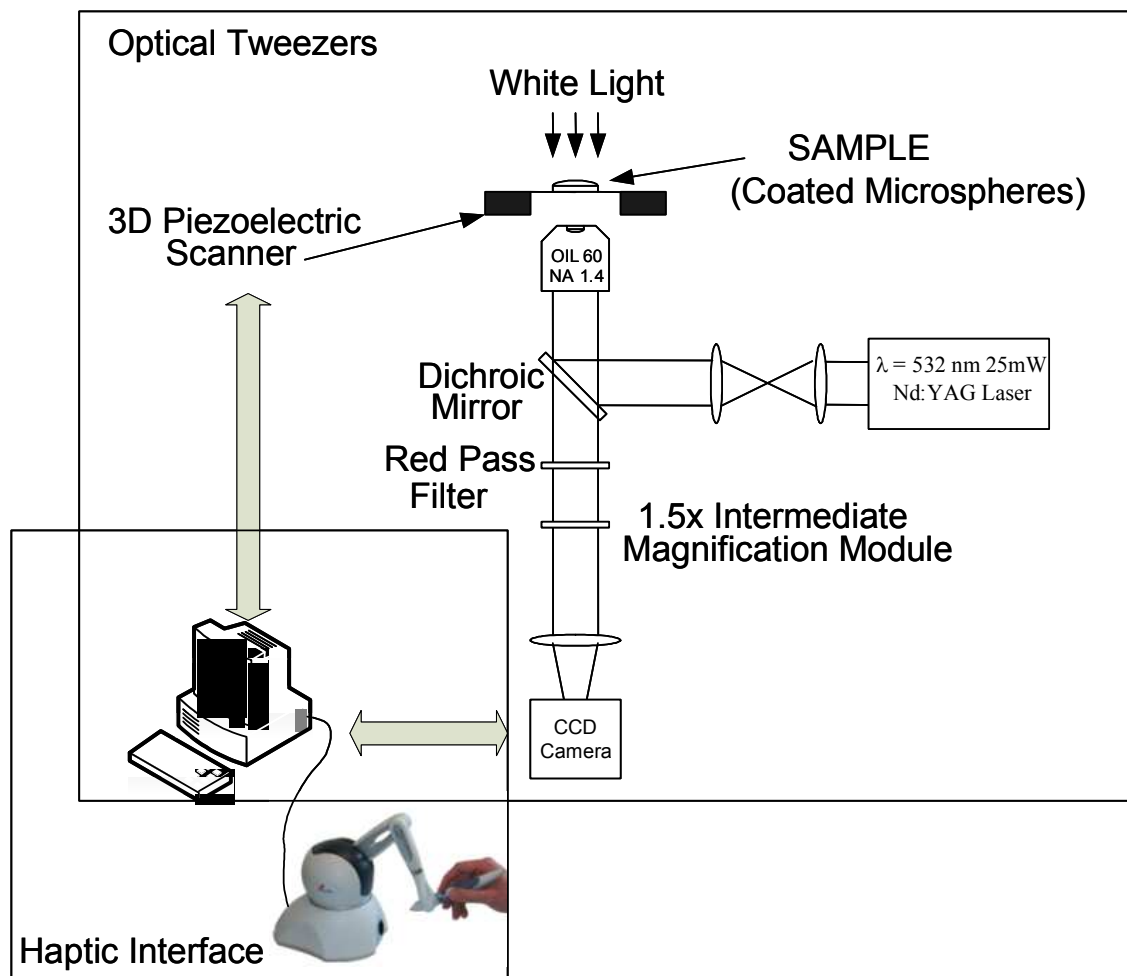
Optical Tweezers

White Light

SAMPLE
(Coated Microspheres)

3D Piezoelectric
Scanner

OIL 60
NA 1.4

$\lambda$ = 532 nm 25mW
Nd:YAG Laser

Dichroic
Mirror

Red Pass
Filter

1.5x Intermediate
Magnification Module

CCD
Camera

Haptic Interface